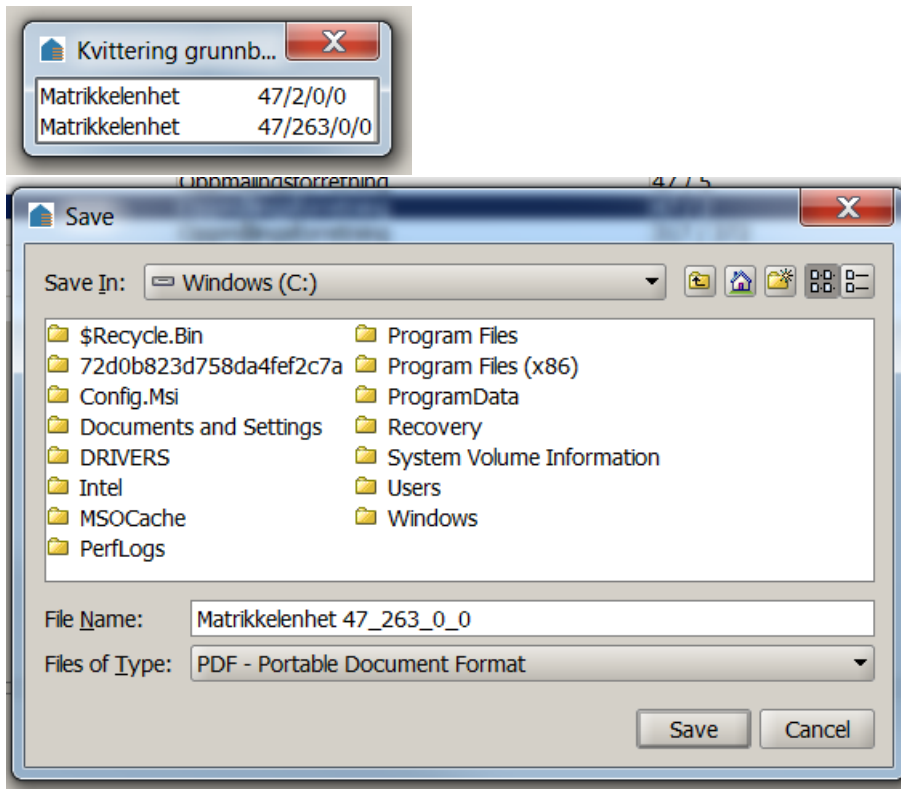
Kvittering grunnb...

Matrikkelenhet 47/2/0/0
Matrikkelenhet 47/263/0/0

Oppmålingsforretning 47 / 5

Save

Save In: Windows (C:)

$Recycle.Bin
72d0b823d758da4fef2c7a
Config.Msi
Documents and Settings
DRIVERS
Intel
MSOCache
PerfLogs
Program Files
Program Files (x86)
ProgramData
Recovery
System Volume Information
Users
Windows

File Name: Matrikkelenhet 47_263_0_0

Files of Type: PDF - Portable Document Format

Save
Cancel